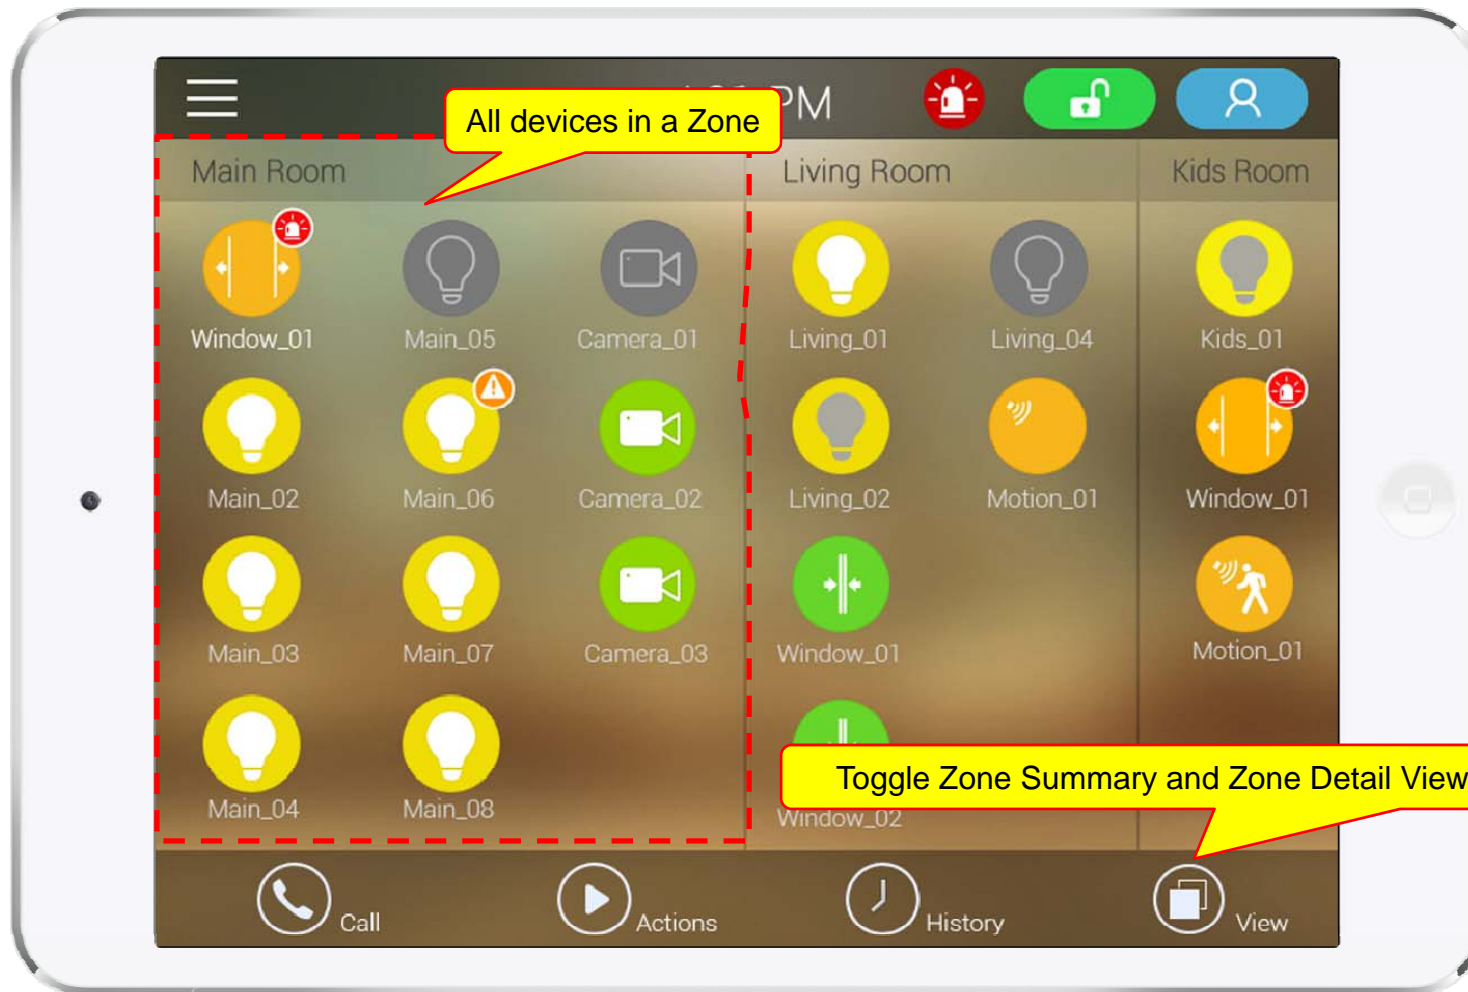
All devices in a Zone

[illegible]PM

Main Room

Window_01
Main_05
Camera_01
Main_02
Main_06
Camera_02
Main_03
Main_07
Camera_03
Main_04
Main_08

Living Room

Living_01
Living_04
Living_02
Motion_01
Window_01
Window_02

Kids Room

Kids_01
Window_01
Motion_01

Toggle Zone Summary and Zone Detail View

Call
Actions
History
View